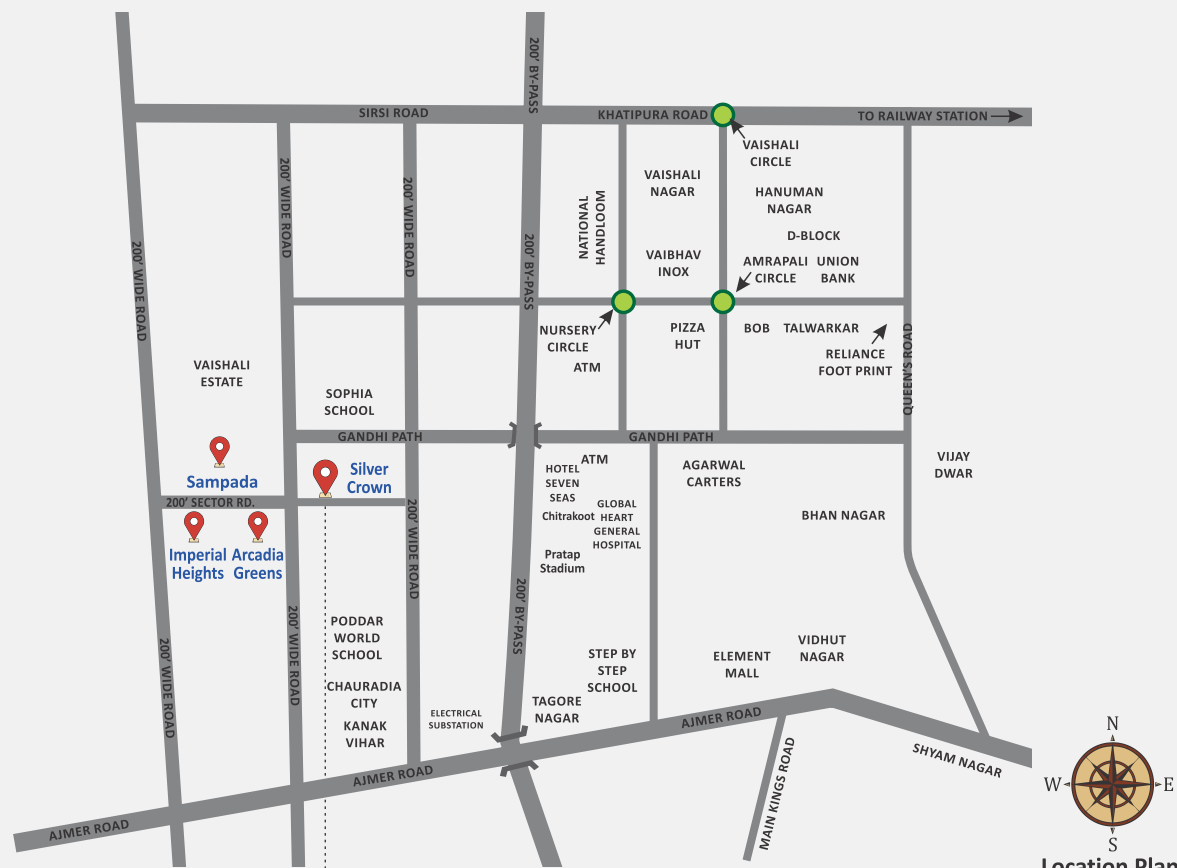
SIRSI ROAD
KHATIPURA ROAD
TO RAILWAY STATION
200' BY-PASS
VAISHALI CIRCLE
VAISHALI NAGAR
HANUMAN NAGAR
D-BLOCK
NATIONAL HANDLOOM
VAIBHAV INOX
AMRAPALI CIRCLE
UNION BANK
200' WIDE ROAD
200' WIDE ROAD
200' WIDE ROAD
200' BY-PASS
NURSERY CIRCLE
PIZZA HUT
BOB
TALWARKAR
RELIANCE FOOT PRINT
QUEEN'S ROAD
ATM
VAISHALI ESTATE
SOPHIA SCHOOL
GANDHI PATH
GANDHI PATH
ATM
HOTEL SEVEN SEAS
GLOBAL HEART GENERAL HOSPITAL
Chitrakoot
Pratap Stadium
AGARWAL CARTERS
VIJAY DWAR
BHAN NAGAR
Sampada
Silver Crown
200' SECTOR RD.
Imperial Heights
Arcadia Greens
200' WIDE ROAD
200' WIDE ROAD
200' BY-PASS
PODDAR WORLD SCHOOL
CHAURADIA CITY
KANAK VIHAR
STEP BY STEP SCHOOL
ELEMENT MALL
VIDHUT NAGAR
TAGORE NAGAR
ELECTRICAL SUBSTATION
200' WIDE ROAD
AJMER ROAD
AJMER ROAD
AJMER ROAD
MAIN KINGS ROAD
SHYAM NAGAR
N
W
E
S
Location Plan